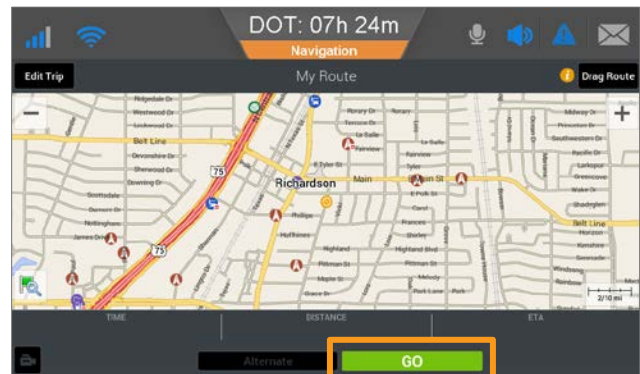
DOT: 07h 24m

Navigation

Edit Trip

My Route

Drag Route

Ridgedale Dr
Westwood Dr
Lockwood Dr
Belt Line
Devonshire Dr
Sherwood Dr
Downing Dr
Scottsdale
Duncan Dr
Nottingham
James Dr
Rorary Dr
Terrace Dr
La Salle
Fairview
E Tyler St
Main St
Richardson
Phillips
Huffhines
Highland
Pittman St
Maple St
Highland Blvd
Melody
Park Lane
Midway Dr
Pacific Dr
Larkspur
Greenview
Wake Dr
Belt Line
Horizon
Kenshire
Windsong
Lawndale
75
75

2/10 mi

TIME

DISTANCE

ETA

Alternate

GO